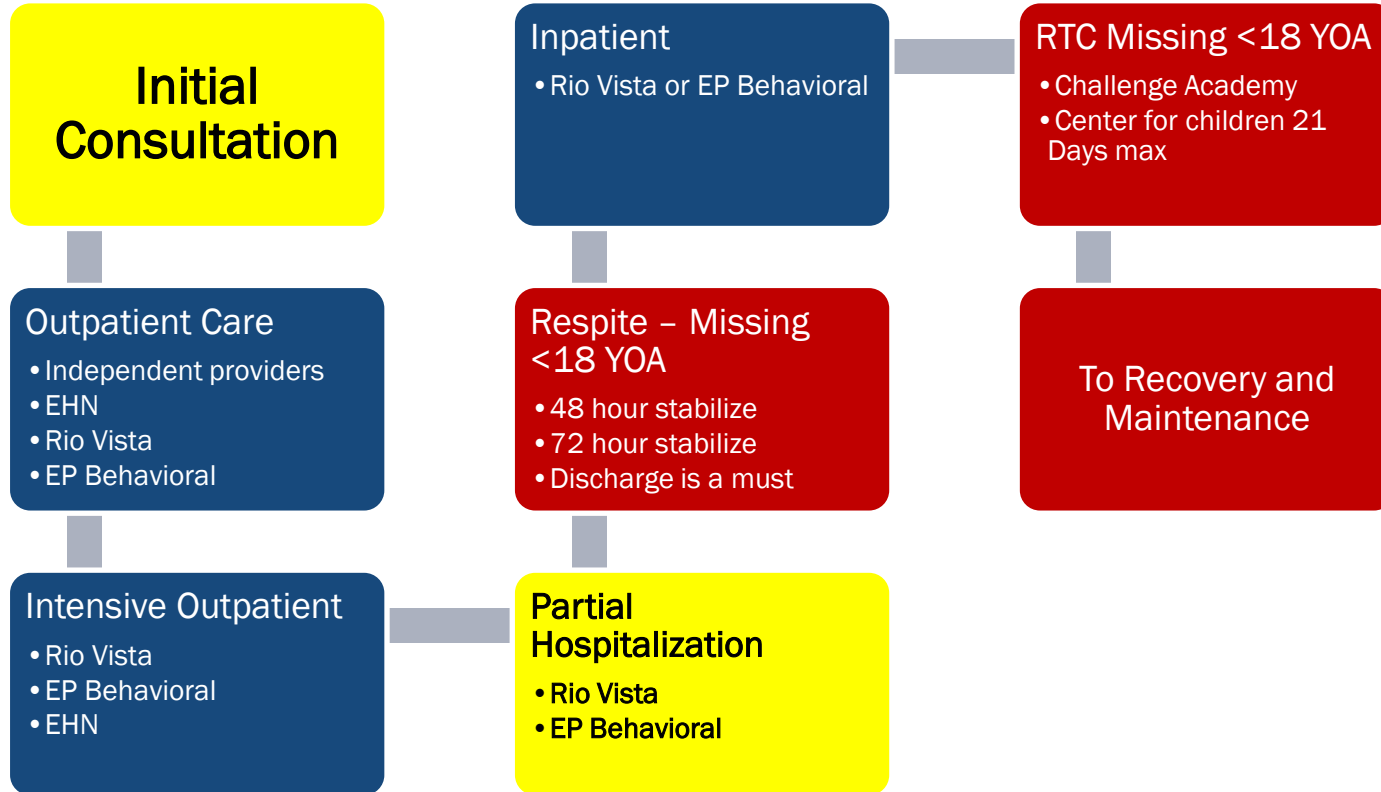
Initial Consultation

Outpatient Care
• Independent providers
• EHN
• Rio Vista
• EP Behavioral

Intensive Outpatient
• Rio Vista
• EP Behavioral
• EHN

Partial Hospitalization
• Rio Vista
• EP Behavioral

Respite – Missing <18 YOA
• 48 hour stabilize
• 72 hour stabilize
• Discharge is a must

Inpatient
• Rio Vista or EP Behavioral

RTC Missing <18 YOA
• Challenge Academy
• Center for children 21 Days max

To Recovery and Maintenance